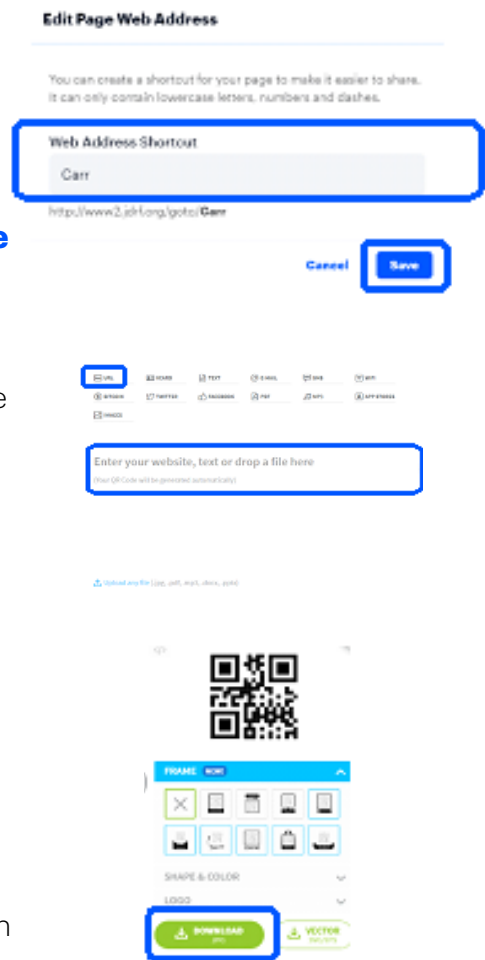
Edit Page Web Address

You can create a shortcut for your page to make it easier to share. It can only contain lowercase letters, numbers and dashes.

Web Address Shortcut

Carr

http://www2.jdrf.org/goto/Carr

Cancel Save

URL VCARD TEXT E-MAIL SMS WIFI
BITCOIN TWITTER FACEBOOK PDF MP3 APP STORES
IMAGES

Enter your website, text or drop a file here

(Your QR Code will be generated automatically)

Upload any file (.jpg, .pdf, .mp3, .docx, .pptx)

FRAME NEW!

SHAPE & COLOR

LOGO

DOWNLOAD JPG

VECTOR SVG/EPS